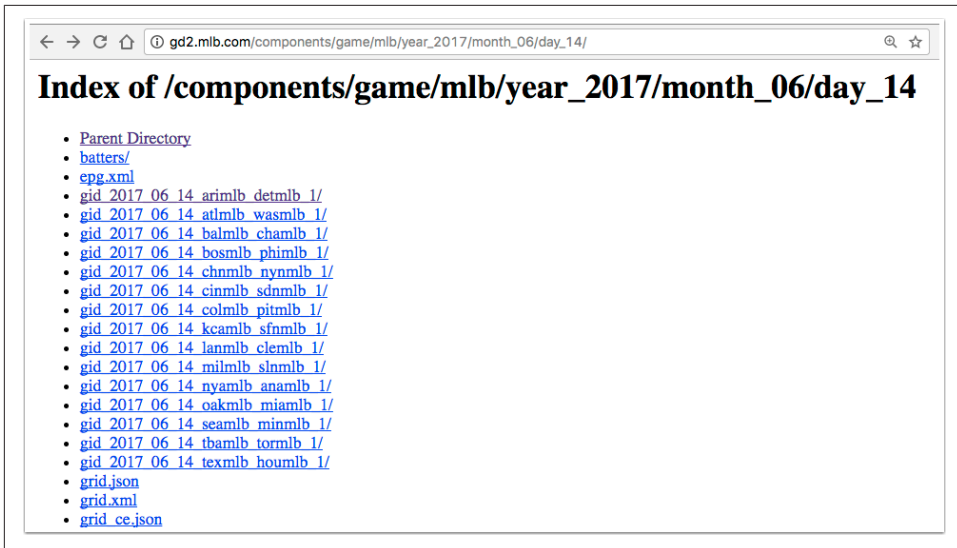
gd2.mlb.com/components/game/mlb/year_2017/month_06/day_14/

# Index of /components/game/mlb/year_2017/month_06/day_14

- Parent Directory
- batters/
- epg.xml
- gid_2017_06_14_arimlb_detmlb_1/
- gid_2017_06_14_atlmlb_wasmlb_1/
- gid_2017_06_14_balmlb_chamlb_1/
- gid_2017_06_14_bosmlb_phimlb_1/
- gid_2017_06_14_chnmlb_nynmlb_1/
- gid_2017_06_14_cinmlb_sdnmlb_1/
- gid_2017_06_14_colmlb_pitmlb_1/
- gid_2017_06_14_kcamlb_sfnmlb_1/
- gid_2017_06_14_lanmlb_clemlb_1/
- gid_2017_06_14_milmlb_slnmlb_1/
- gid_2017_06_14_nyamlb_anamlb_1/
- gid_2017_06_14_oakmlb_miamlb_1/
- gid_2017_06_14_seamlb_minmlb_1/
- gid_2017_06_14_tbamlb_tormlb_1/
- gid_2017_06_14_texmlb_houmlb_1/
- grid.json
- grid.xml
- grid_ce.json